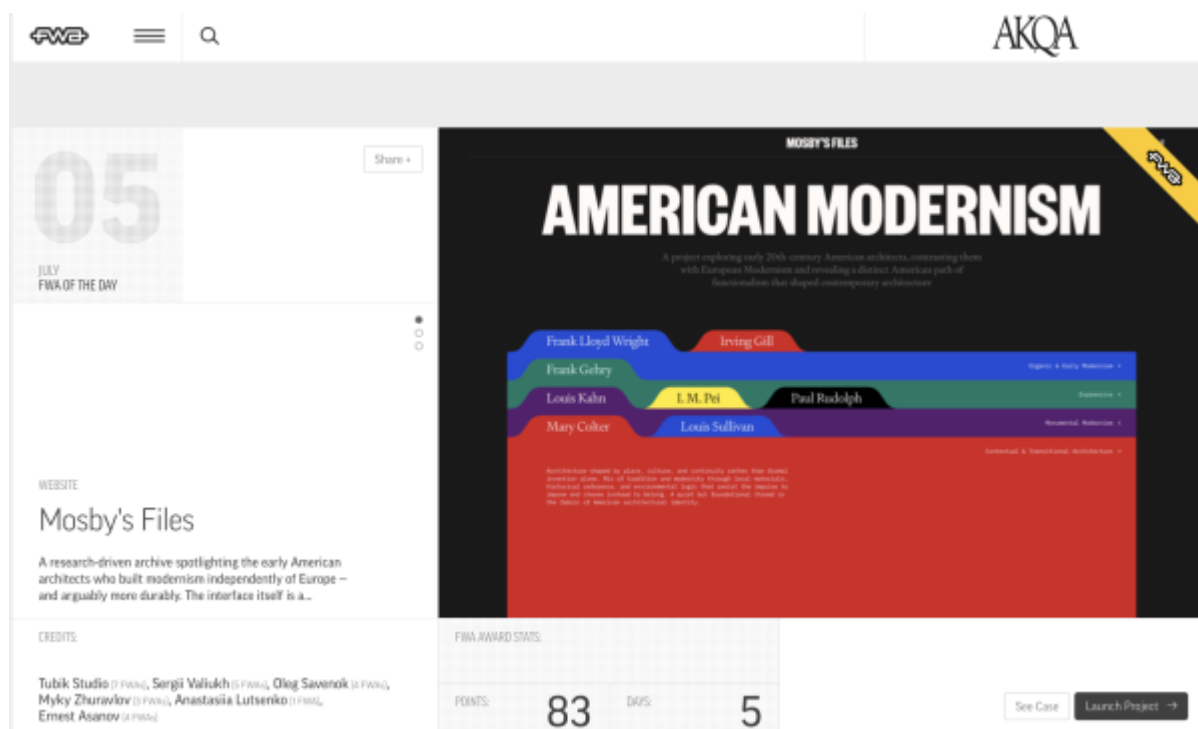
FWA

AKQA

05

Share +

JULY
FWA OF THE DAY

MOSBY'S FILES

AMERICAN MODERNISM

A project exploring early 20th-century American architects, contrasting them with European Modernism and revealing a distinct American path of functionalism that shaped contemporary architecture

Frank Lloyd Wright
Irving Gill
Frank Gehry
Organic & Early Modernism
Louis Kahn
I. M. Pei
Paul Rudolph
Expressive
Mary Colter
Louis Sullivan
Monumental Modernism
Contextual & Transitional Architecture

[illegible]

WEBSITE

Mosby's Files

A research-driven archive spotlighting the early American architects who built modernism independently of Europe — and arguably more durably. The interface itself is a...

CREDITS:

Tubik Studio (7 FWAs), Sergii Valiukh (5 FWAs), Oleg Savenok (4 FWAs), Myky Zhuravlov (3 FWAs), Anastasiia Lutsenko (1 FWA), Ernest Asanov (4 FWAs)

FWA AWARD STATS:

POINTS: 83

DAYS: 5

See Case

Launch Project